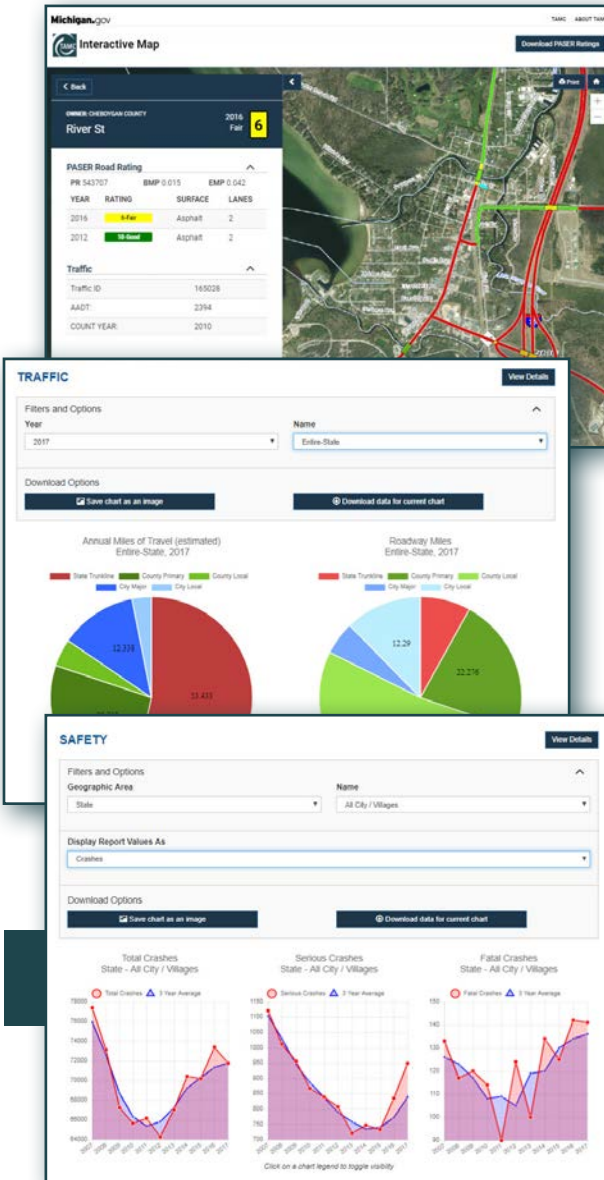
Michigan.gov

TAMC ABOUT TAMC

Interactive Map

Download PASER Ratings

< Back

Print

OWNER: CHEBOYGAN COUNTY

River St

2016 Fair 6

PASER Road Rating

PR 543707 BMP 0.015 EMP 0.042

| YEAR | RATING | SURFACE | LANES |
|---|---|---|---|
| 2016 | 6-Fair | Asphalt | 2 |
| 2012 | 10-Good | Asphalt | 2 |

Traffic

| Traffic ID | 165028 |
|---|---|
| AADT: | 2394 |
| COUNT YEAR: | 2010 |

TRAFFIC

View Details

Filters and Options

Year
2017

Name
Entire-State

Download Options

Save chart as an image

Download data for current chart

Annual Miles of Travel (estimated)
Entire-State, 2017

State Trunkline County Primary County Local City Major City Local

12.338

33.435

Roadway Miles
Entire-State, 2017

State Trunkline County Primary County Local City Major City Local

12.29

22.276

SAFETY

View Details

Filters and Options

Geographic Area
State

Name
All City / Villages

Display Report Values As
Crashes

Download Options

Save chart as an image

Download data for current chart

Total Crashes
State - All City / Villages

Total Crashes 3 Year Average

78000 76000 74000 72000 70000 68000 66000 64000

Serious Crashes
State - All City / Villages

Serious Crashes 3 Year Average

1150 1100 1050 1000 950 900 850 800 750 700

Fatal Crashes
State - All City / Villages

Fatal Crashes 3 Year Average

150 140 130 120 110 100 90

Click on a chart legend to toggle visibility